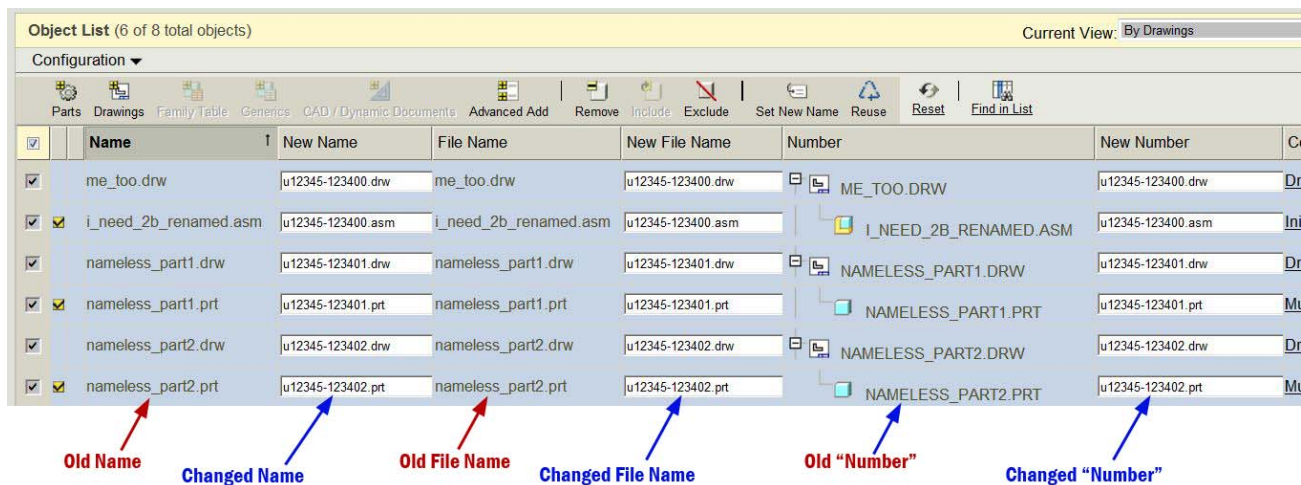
Object List (6 of 8 total objects)

Current View: By Drawings

Configuration

Parts Drawings Family Table Generics CAD / Dynamic Documents Advanced Add Remove Include Exclude Set New Name Reuse Reset Find in List

| | | Name | New Name | File Name | New File Name | Number | New Number | Co |
|---|---|---|---|---|---|---|---|---|
| ☑ | | me_too.drw | u12345-123400.drw | me_too.drw | u12345-123400.drw | ME_TOO.DRW | u12345-123400.drw | Dr |
| ☑ | ✓ | i_need_2b_renamed.asm | u12345-123400.asm | i_need_2b_renamed.asm | u12345-123400.asm | I_NEED_2B_RENAMED.ASM | u12345-123400.asm | Ini |
| ☑ | | nameless_part1.drw | u12345-123401.drw | nameless_part1.drw | u12345-123401.drw | NAMELESS_PART1.DRW | u12345-123401.drw | Dr |
| ☑ | ✓ | nameless_part1.prt | u12345-123401.prt | nameless_part1.prt | u12345-123401.prt | NAMELESS_PART1.PRT | u12345-123401.prt | Mu |
| ☑ | | nameless_part2.drw | u12345-123402.drw | nameless_part2.drw | u12345-123402.drw | NAMELESS_PART2.DRW | u12345-123402.drw | Dr |
| ☑ | ✓ | nameless_part2.prt | u12345-123402.prt | nameless_part2.prt | u12345-123402.prt | NAMELESS_PART2.PRT | u12345-123402.prt | Mu |

Old Name
Changed Name
Old File Name
Changed File Name
Old "Number"
Changed "Number"